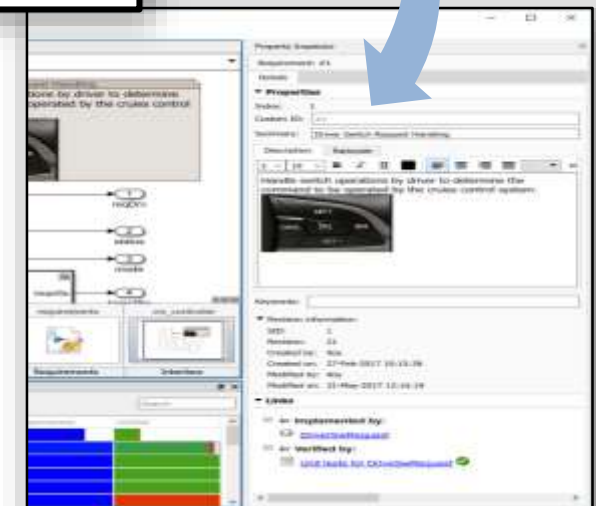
Property Inspector
Requirement: #1
Details
▼ Properties
Index: 1
Custom ID: #1
Summary: Driver Switch Request Handling
Description Rationale
Handle switch operations by driver to determine the command to be operated by the cruise control system.
Keywords:
▼ Revision information:
SID: 1
Revision: 24
Created by: Rix
Created on: 27-Feb-2017 10:15:36
Modified by: Rix
Modified on: 22-Mar-2017 12:16:16
▼ Links
▼ ← Implemented by:
DriverSwRequest
▼ ← Verified by:
Unit tests for DriverSwRequest
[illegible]
done by driver to determine
operated by the cruise control
reqDrv
status
mode
Requirements
Interface
Search